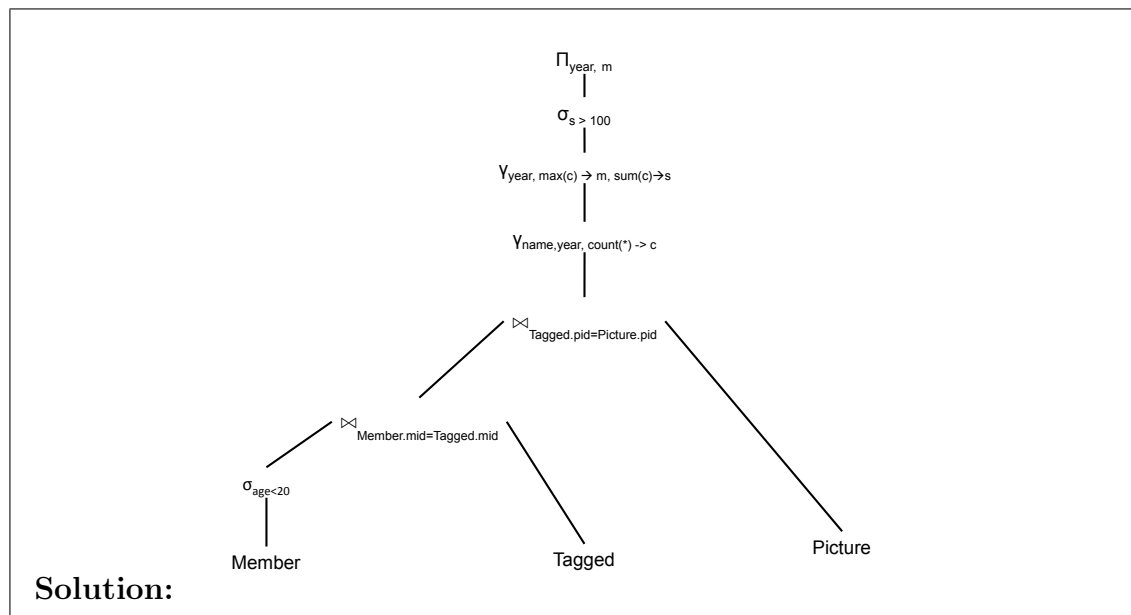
$\Pi_{year,\ m}$

$\sigma_{s > 100}$

$\gamma_{year,\ max(c) \rightarrow m,\ sum(c) \rightarrow s}$

$\gamma_{name, year,\ count(*) \text{ -> } c}$

$\bowtie_{Tagged.pid=Picture.pid}$

$\bowtie_{Member.mid=Tagged.mid}$

$\sigma_{age<20}$

Member

Tagged

Picture

**Solution:**